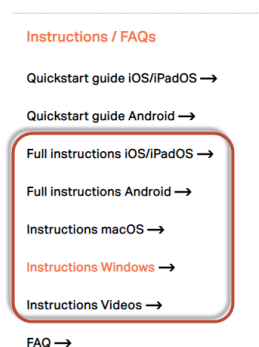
Instructions / FAQs

Quickstart guide iOS/iPadOS ⟶

Quickstart guide Android ⟶

Full instructions iOS/iPadOS ⟶

Full instructions Android ⟶

Instructions macOS ⟶

Instructions Windows ⟶

Instructions Videos ⟶

FAQ ⟶